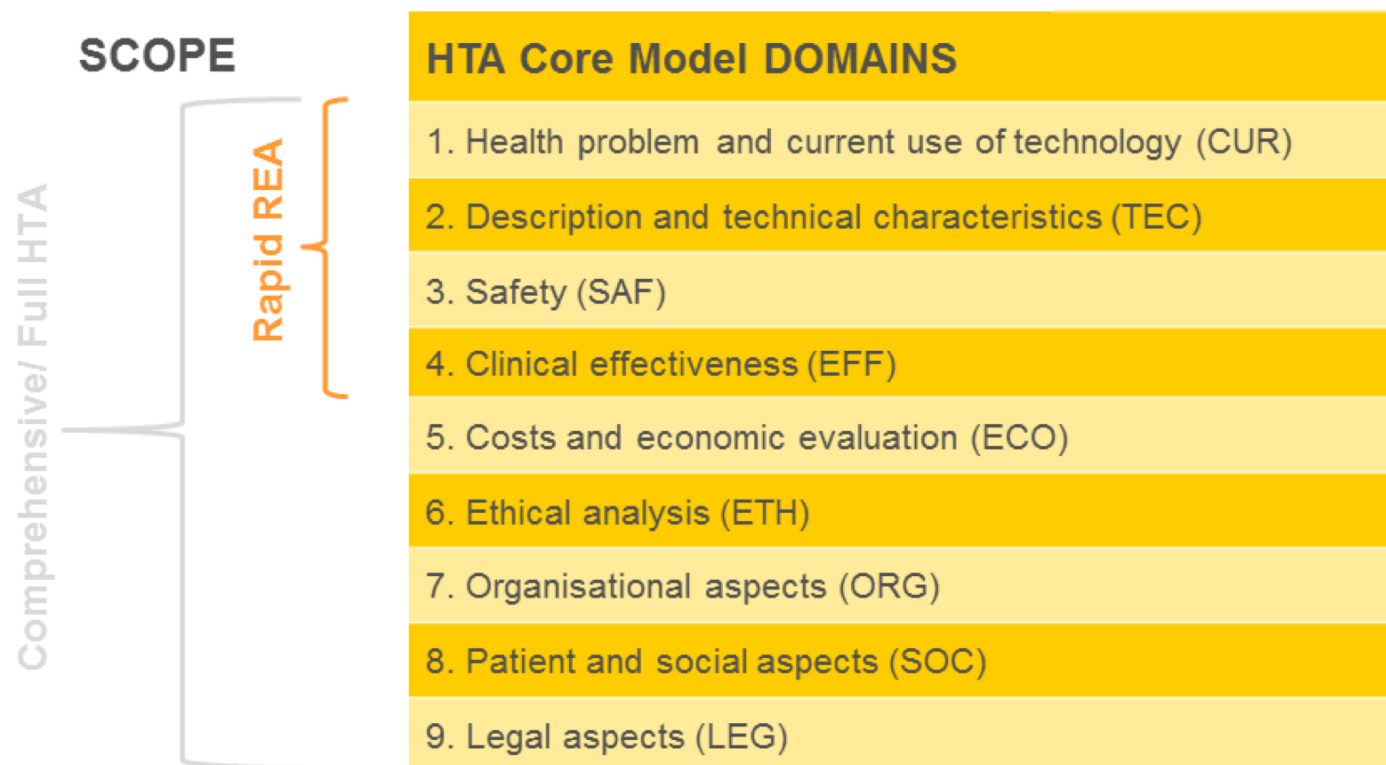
SCOPE

Comprehensive/ Full HTA

Rapid REA

| HTA Core Model DOMAINS |
|---|
| 1. Health problem and current use of technology (CUR) |
| 2. Description and technical characteristics (TEC) |
| 3. Safety (SAF) |
| 4. Clinical effectiveness (EFF) |
| 5. Costs and economic evaluation (ECO) |
| 6. Ethical analysis (ETH) |
| 7. Organisational aspects (ORG) |
| 8. Patient and social aspects (SOC) |
| 9. Legal aspects (LEG) |